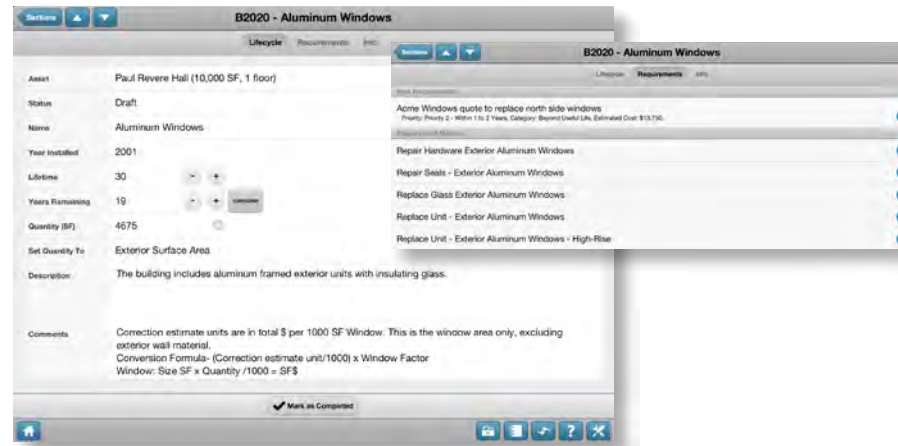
Sections

B2020 - Aluminum Windows

Lifecycle | Requirements | Info

| Asset | Paul Revere Hall (10,000 SF, 1 floor) |
|---|---|
| Status | Draft |
| Name | Aluminum Windows |
| Year Installed | 2001 |
| Lifetime | 30 |
| Years Remaining | 19 |
| Quantity (SF) | 4675 |
| Set Quantity To | Exterior Surface Area |
| Description | The building includes aluminum framed exterior units with insulating glass. |
| Comments | Correction estimate units are in total $ per 1000 SF Window. This is the window area only, excluding exterior wall material. Conversion Formula- (Correction estimate unit/1000) x Window Factor Window: Size SF x Quantity /1000 = SF$ |

Mark as Completed

Sections

B2020 - Aluminum Windows

Lifecycle | Requirements | Info

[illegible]

Acme Windows quote to replace north side windows
Priority: Priority 2 - Within 1 to 2 Years, Category: Beyond Useful Life, Estimated Cost: $13,750

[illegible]

Repair Hardware Exterior Aluminum Windows

Repair Seals - Exterior Aluminum Windows

Replace Glass Exterior Aluminum Windows

Replace Unit - Exterior Aluminum Windows

Replace Unit - Exterior Aluminum Windows - High-Rise